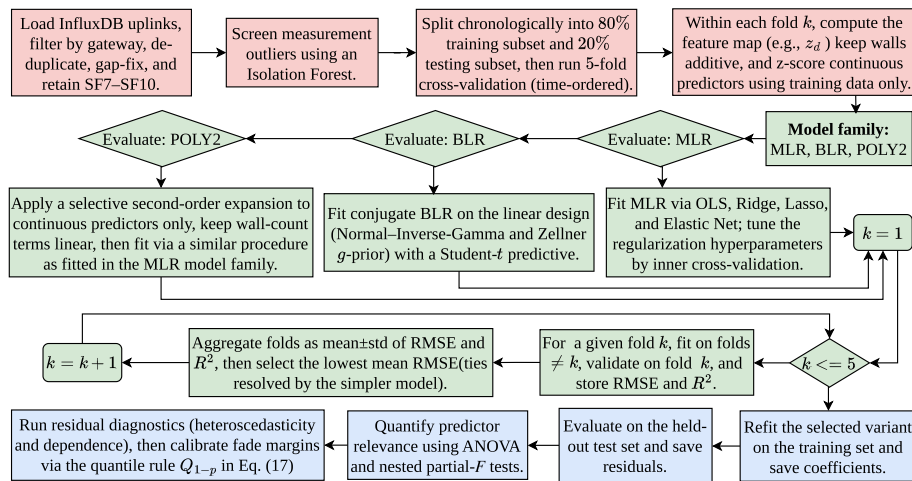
Load InfluxDB uplinks, filter by gateway, deduplicate, gap-fix, and retain SF7–SF10.

Screen measurement outliers using an Isolation Forest.

Split chronologically into 80% training subset and 20% testing subset, then run 5-fold cross-validation (time-ordered).

Within each fold $k$, compute the feature map (e.g., $z_d$ ) keep walls additive, and z-score continuous predictors using training data only.

Model family: MLR, BLR, POLY2

Evaluate: MLR

Evaluate: BLR

Evaluate: POLY2

Apply a selective second-order expansion to continuous predictors only, keep wall-count terms linear, then fit via a similar procedure as fitted in the MLR model family.

Fit conjugate BLR on the linear design (Normal–Inverse-Gamma and Zellner $g$-prior) with a Student-$t$ predictive.

Fit MLR via OLS, Ridge, Lasso, and Elastic Net; tune the regularization hyperparameters by inner cross-validation.

$k = 1$

$k = k + 1$

Aggregate folds as mean±std of RMSE and $R^2$, then select the lowest mean RMSE(ties resolved by the simpler model).

For a given fold $k$, fit on folds $\neq k$, validate on fold $k$, and store RMSE and $R^2$.

$k <= 5$

Run residual diagnostics (heteroscedasticity and dependence), then calibrate fade margins via the quantile rule $Q_{1-p}$ in Eq. (17)

Quantify predictor relevance using ANOVA and nested partial-$F$ tests.

Evaluate on the held-out test set and save residuals.

Refit the selected variant on the training set and save coefficients.